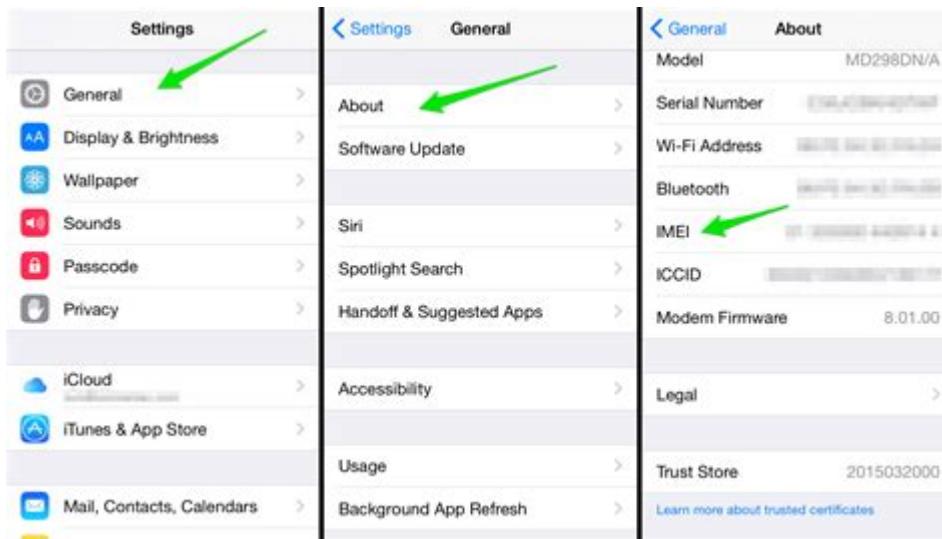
Settings

General

Display & Brightness

Wallpaper

Sounds

Passcode

Privacy

iCloud

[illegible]

iTunes & App Store

Mail, Contacts, Calendars

Settings General

About

Software Update

Siri

Spotlight Search

Handoff & Suggested Apps

Accessibility

Usage

Background App Refresh

General About

Model MD298DN/A

Serial Number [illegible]

Wi-Fi Address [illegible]

Bluetooth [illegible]

IMEI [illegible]

ICCID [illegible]

Modem Firmware 8.01.00

Legal

Trust Store 2015032000

Learn more about trusted certificates